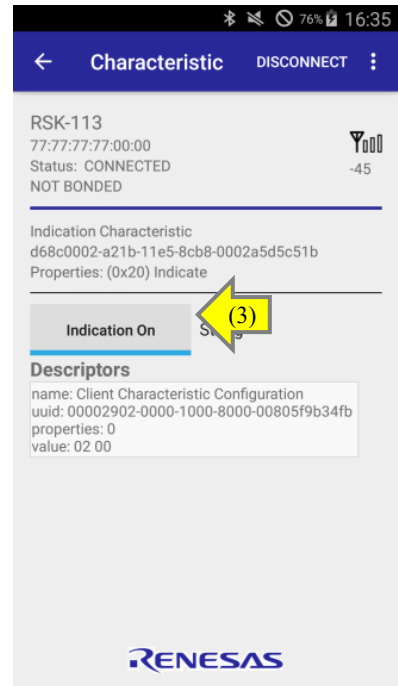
76% 16:35

Characteristic DISCONNECT

RSK-113
77:77:77:77:00:00
Status: CONNECTED
NOT BONDED

-45

Indication Characteristic
d68c0002-a21b-11e5-8cb8-0002a5d5c51b
Properties: (0x20) Indicate

Indication On

(3)

Descriptors
name: Client Characteristic Configuration
uuid: 00002902-0000-1000-8000-00805f9b34fb
properties: 0
value: 02 00

RENESAS